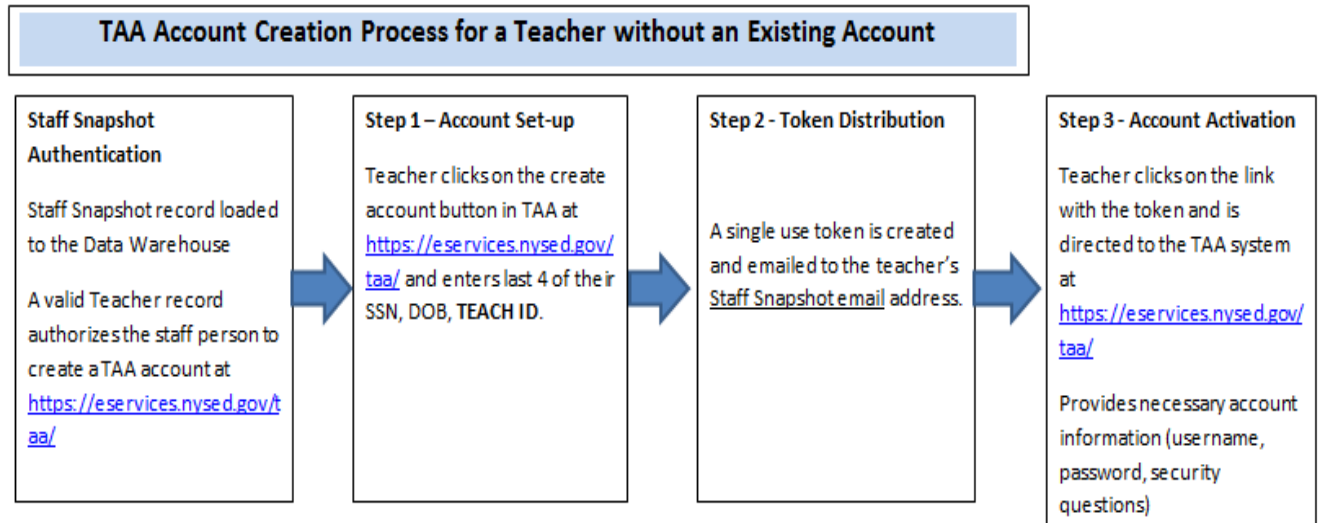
TAA Account Creation Process for a Teacher without an Existing Account

Staff Snapshot Authentication

Staff Snapshot record loaded to the Data Warehouse

A valid Teacher record authorizes the staff person to create a TAA account at https://eservices.nysed.gov/taa/

Step 1 – Account Set-up

Teacher clicks on the create account button in TAA at https://eservices.nysed.gov/taa/ and enters last 4 of their SSN, DOB, TEACH ID.

Step 2 - Token Distribution

A single use token is created and emailed to the teacher's Staff Snapshot email address.

Step 3 - Account Activation

Teacher clicks on the link with the token and is directed to the TAA system at https://eservices.nysed.gov/taa/

Provides necessary account information (username, password, security questions)